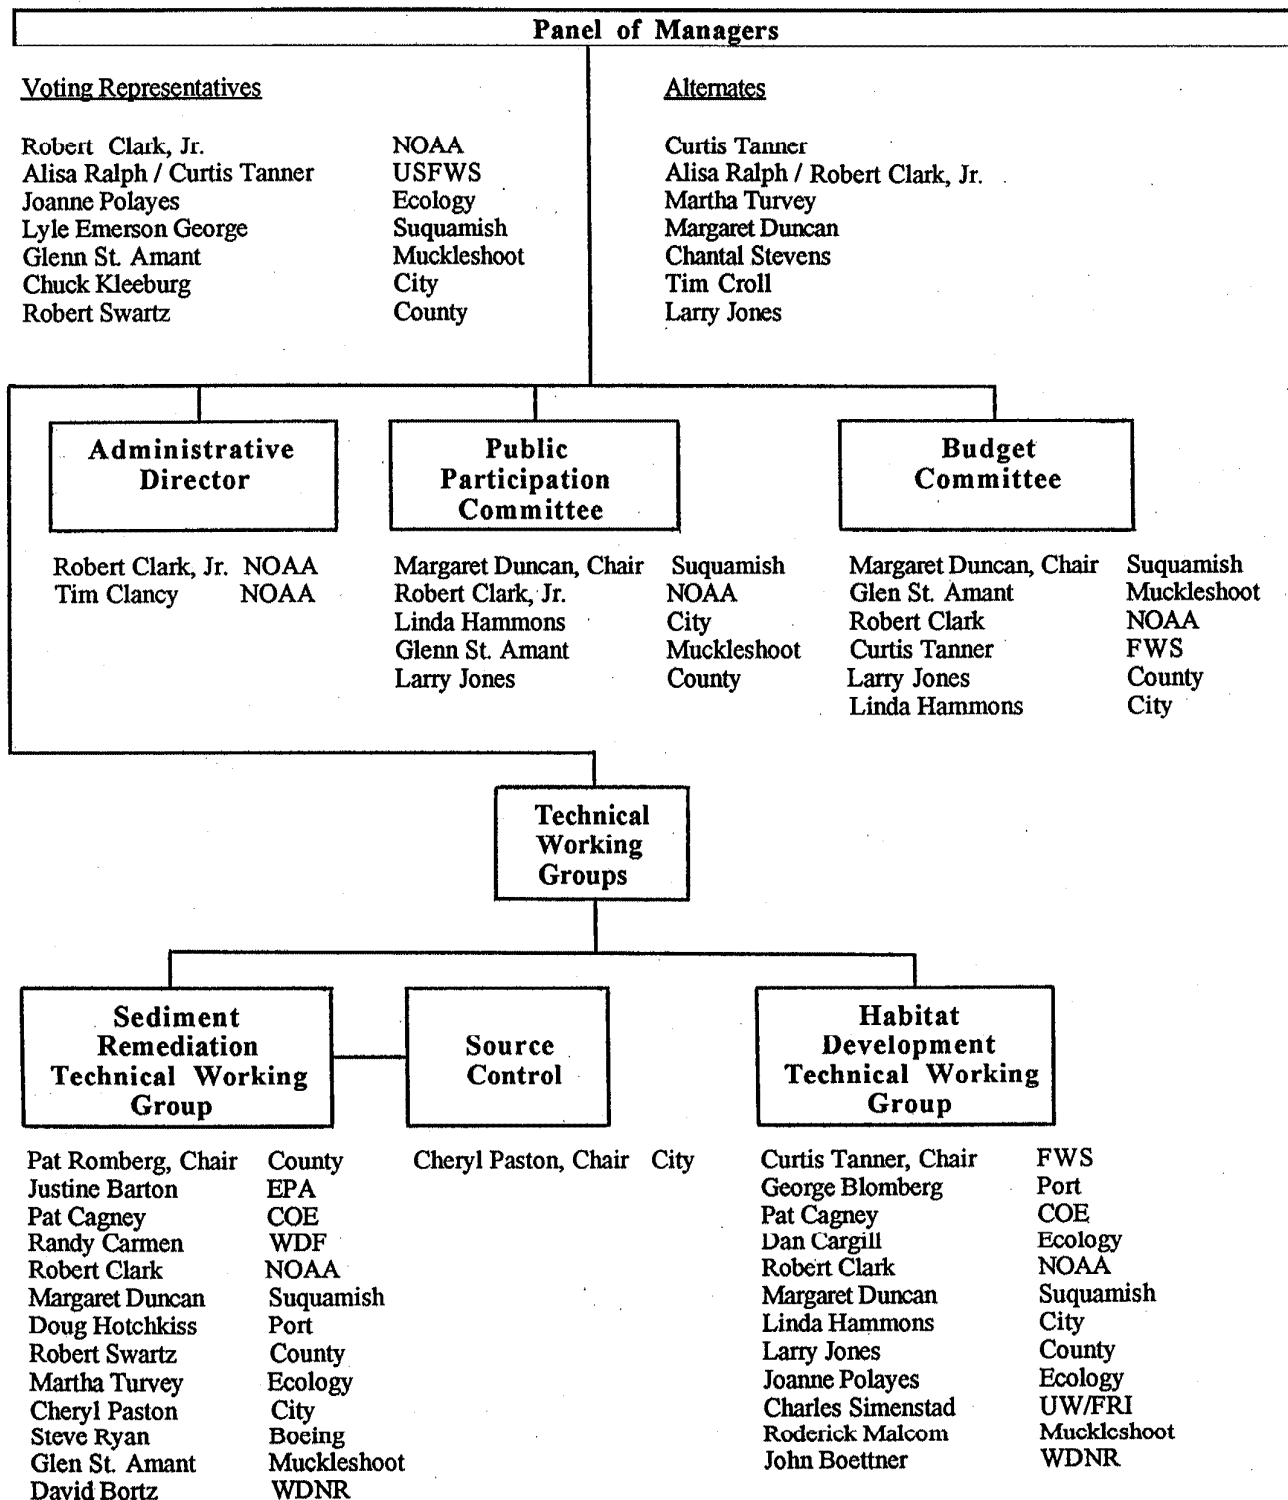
Panel of Managers

Voting Representatives

| | |
|---|---|
| Robert Clark, Jr. | NOAA |
| Alisa Ralph / Curtis Tanner | USFWS |
| Joanne Polayes | Ecology |
| Lyle Emerson George | Suquamish |
| Glenn St. Amant | Muckleshoot |
| Chuck Kleeburg | City |
| Robert Swartz | County |

Alternates

Curtis Tanner
Alisa Ralph / Robert Clark, Jr.
Martha Turvey
Margaret Duncan
Chantal Stevens
Tim Croll
Larry Jones

Administrative Director

| | |
|---|---|
| Robert Clark, Jr. | NOAA |
| Tim Clancy | NOAA |

Public Participation Committee

| | |
|---|---|
| Margaret Duncan, Chair | Suquamish |
| Robert Clark, Jr. | NOAA |
| Linda Hammons | City |
| Glenn St. Amant | Muckleshoot |
| Larry Jones | County |

Budget Committee

| | |
|---|---|
| Margaret Duncan, Chair | Suquamish |
| Glen St. Amant | Muckleshoot |
| Robert Clark | NOAA |
| Curtis Tanner | FWS |
| Larry Jones | County |
| Linda Hammons | City |

Technical Working Groups

Sediment Remediation Technical Working Group

| | |
|---|---|
| Pat Romberg, Chair | County |
| Justine Barton | EPA |
| Pat Cagney | COE |
| Randy Carmen | WDF |
| Robert Clark | NOAA |
| Margaret Duncan | Suquamish |
| Doug Hotchkiss | Port |
| Robert Swartz | County |
| Martha Turvey | Ecology |
| Cheryl Paston | City |
| Steve Ryan | Boeing |
| Glen St. Amant | Muckleshoot |
| David Bortz | WDNR |

Source Control

| | |
|---|---|
| Cheryl Paston, Chair | City |

Habitat Development Technical Working Group

| | |
|---|---|
| Curtis Tanner, Chair | FWS |
| George Blomberg | Port |
| Pat Cagney | COE |
| Dan Cargill | Ecology |
| Robert Clark | NOAA |
| Margaret Duncan | Suquamish |
| Linda Hammons | City |
| Larry Jones | County |
| Joanne Polayes | Ecology |
| Charles Simenstad | UW/FRI |
| Roderick Malcom | Muckleshoot |
| John Boettner | WDNR |